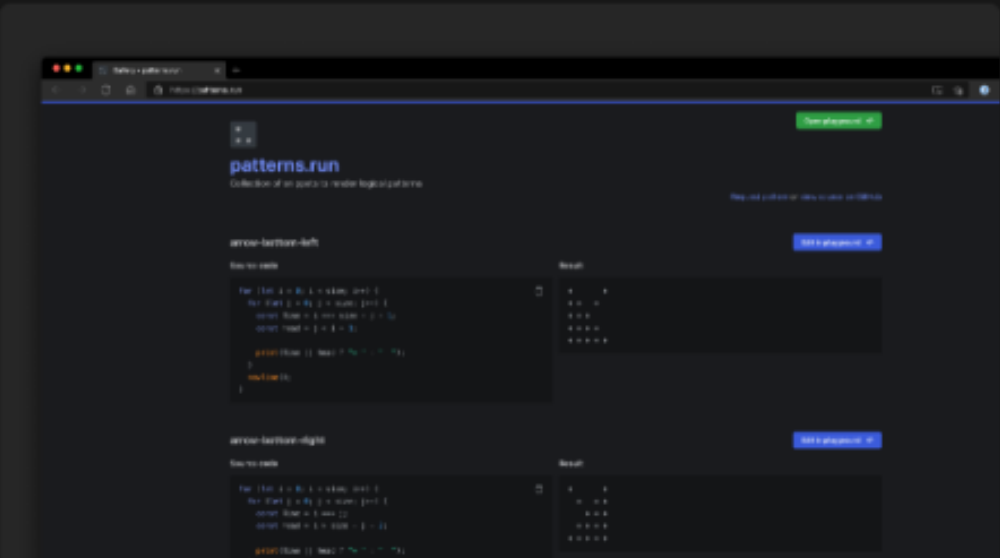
Gallery • patterns.run

https://patterns.run

Open playground

patterns.run

Collection of snippets to render logical patterns

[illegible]

arrow-bottom-left

Edit in playground

Source code

Result

for (let i = 0; i < size; i++) {
  for (let j = 0; j < size; j++) {
    const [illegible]
    const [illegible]

    print([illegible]);
  }
  newline();
}

arrow-bottom-right

Edit in playground

Source code

Result

for (let i = 0; i < size; i++) {
  for (let j = 0; j < size; j++) {
    const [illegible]
    const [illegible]

    print([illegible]);